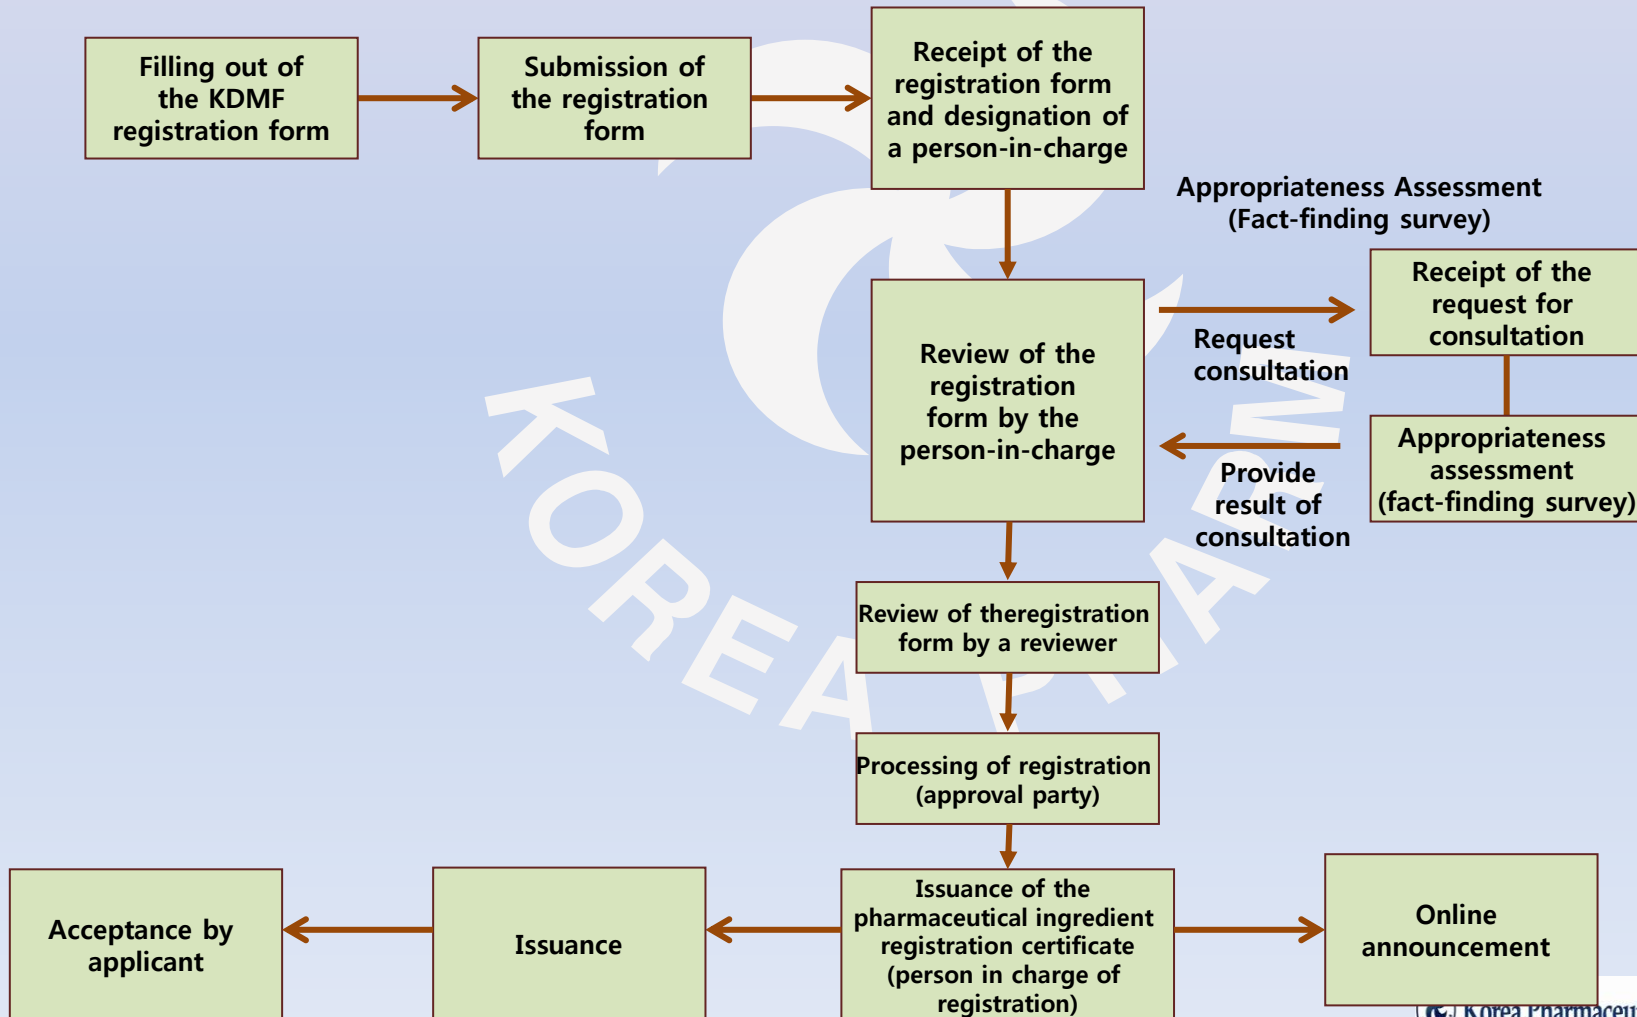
Filling out of the KDMF registration form

Submission of the registration form

Receipt of the registration form and designation of a person-in-charge

Appropriateness Assessment (Fact-finding survey)

Review of the registration form by the person-in-charge

Request consultation

Receipt of the request for consultation

Provide result of consultation

Appropriateness assessment (fact-finding survey)

Review of theregistration form by a reviewer

Processing of registration (approval party)

Acceptance by applicant

Issuance

Issuance of the pharmaceutical ingredient registration certificate (person in charge of registration)

Online announcement

KOREA PHARM

Korea Pharmaceu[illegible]